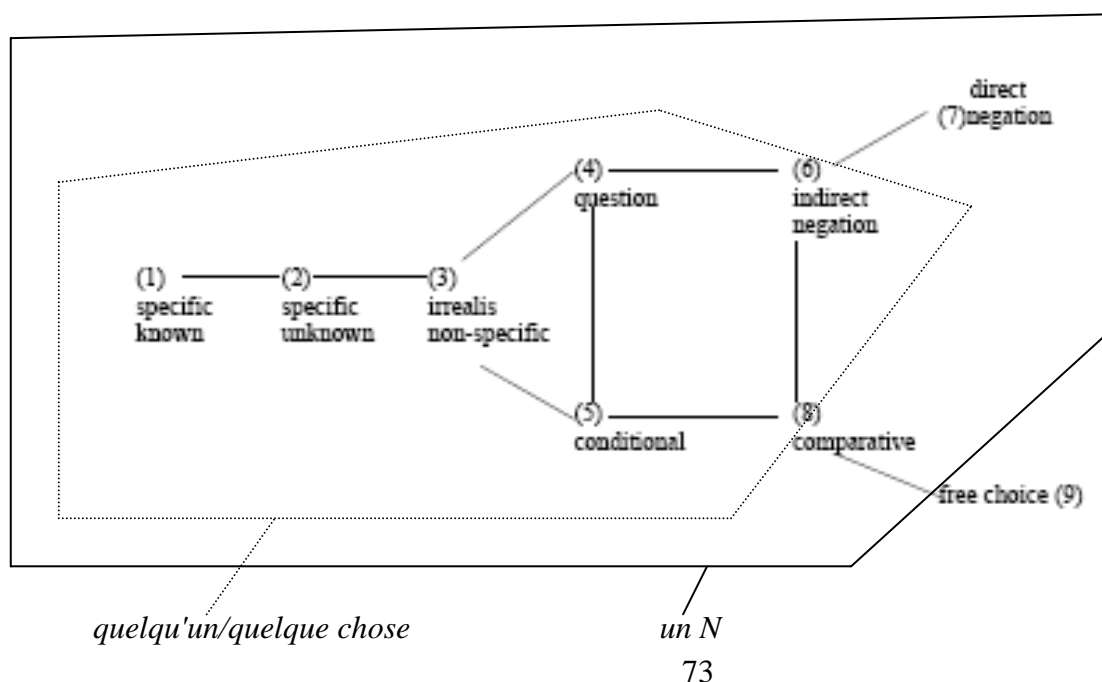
direct
(7)negation

(4)
question

(6)
indirect
negation

(1)
specific
known

(2)
specific
unknown

(3)
irrealis
non-specific

(5)
conditional

(8)
comparative

free choice (9)

quelqu'un/quelque chose

un N

73